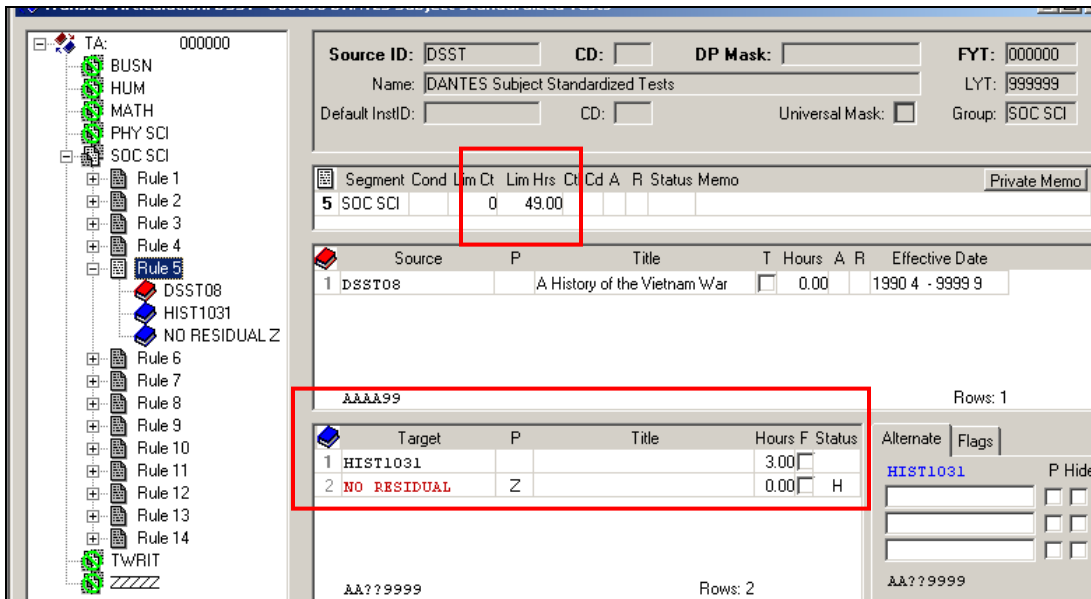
TA: 000000
BUSN
HUM
MATH
PHY SCI
SOC SCI
Rule 1
Rule 2
Rule 3
Rule 4
Rule 5
DSST08
HIST1031
NO RESIDUAL Z
Rule 6
Rule 7
Rule 8
Rule 9
Rule 10
Rule 11
Rule 12
Rule 13
Rule 14
TWRIT
ZZZZZ

Source ID: DSST CD: DP Mask: FYT: 000000
Name: DANTES Subject Standardized Tests LYT: 999999
Default InstID: CD: Universal Mask: Group: SOC SCI

| Segment | Cond | Lim Ct | Lim Hrs | Ct | Cd | A | R | Status | Memo |
|---|---|---|---|---|---|---|---|---|---|
| 5 SOC SCI | | 0 | 49.00 | | | | | | |

Private Memo

| | Source | P | Title | T | Hours | A | R | Effective Date |
|---|---|---|---|---|---|---|---|---|
| 1 | DSST08 | | A History of the Vietnam War | | 0.00 | | | 1990 4 - 9999 9 |

AAAA99 Rows: 1

| | Target | P | Title | Hours | F | Status |
|---|---|---|---|---|---|---|
| 1 | HIST1031 | | | 3.00 | | |
| 2 | NO RESIDUAL | Z | | 0.00 | | H |

AA??9999 Rows: 2

Alternate Flags
HIST1031 P Hide
AA??9999